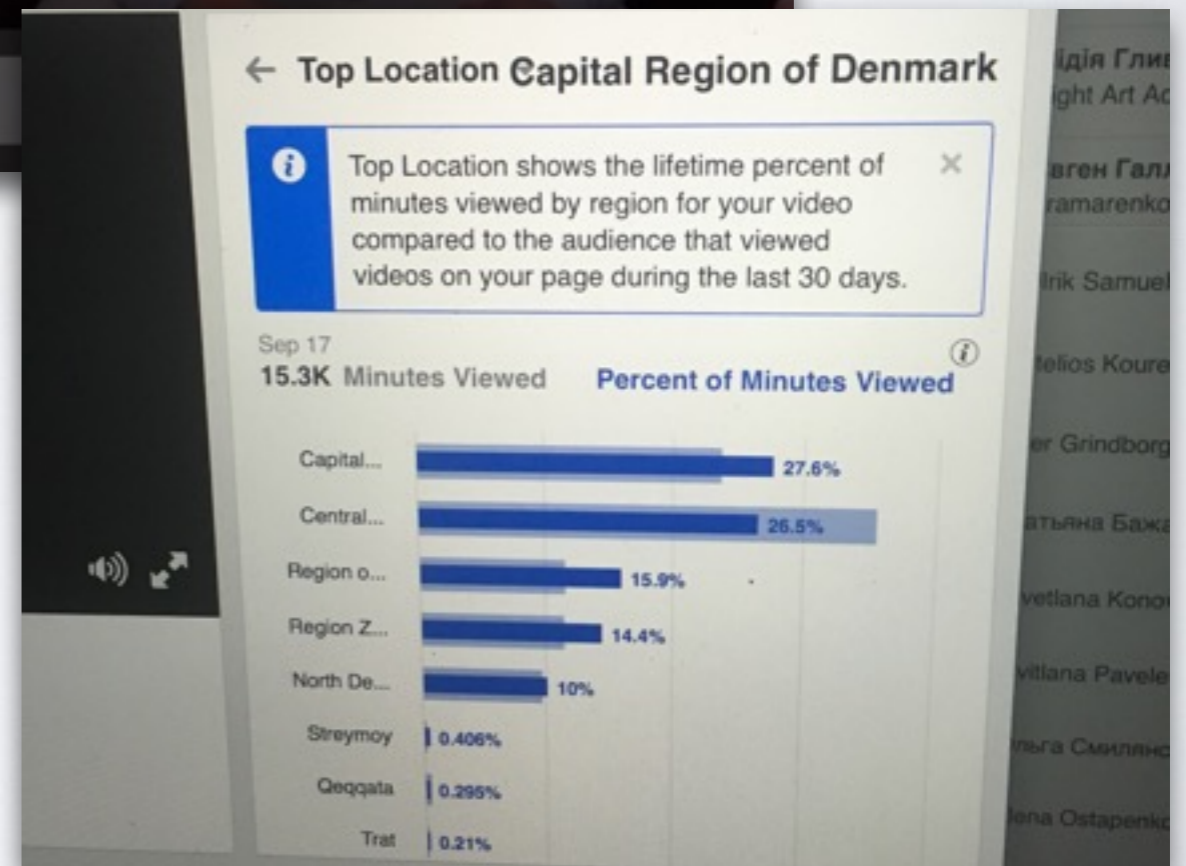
← Top Location Capital Region of Denmark

Top Location shows the lifetime percent of minutes viewed by region for your video compared to the audience that viewed videos on your page during the last 30 days.

Sep 17
15.3K Minutes Viewed
Percent of Minutes Viewed

Capital... 27.6%
Central... 26.5%
Region o... 15.9%
Region Z... 14.4%
North De... 10%
Streymoy 0.406%
Qeqqata 0.295%
Trat 0.21%

Ідія Глив
ight Art Ac
вген Гал
ramarenko
lrik Samuel
telios Koure
er Grindborg
атьяна Бажа
vetlana Kono
vitlana Pavele
льга Смилянс
lena Ostapenko